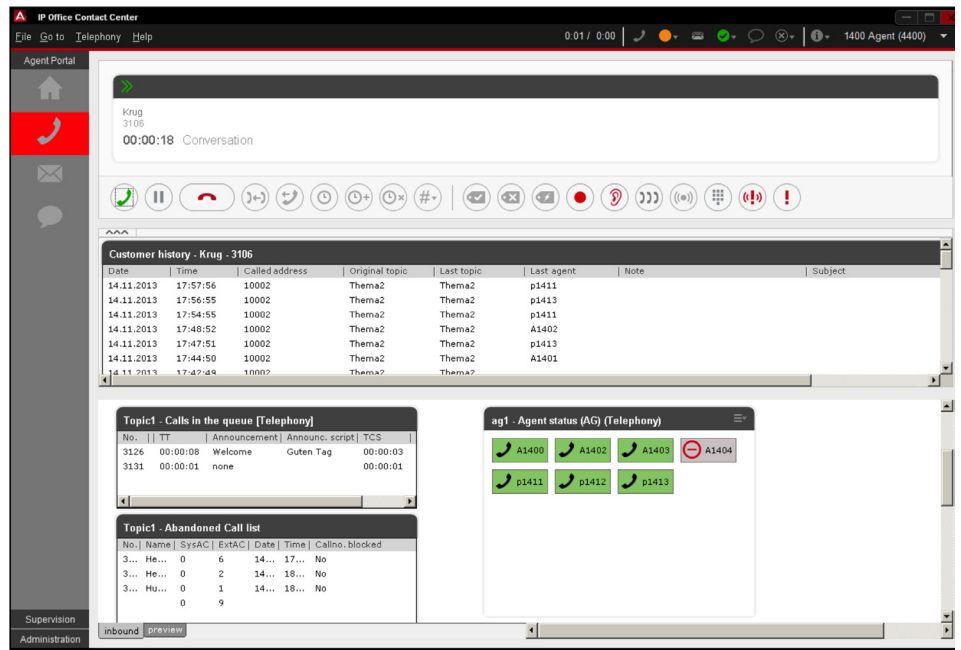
IP Office Contact Center

File Go to Telephony Help

0:01 / 0:00

1400 Agent (4400)

Agent Portal

Krug
3106
00:00:18 Conversation

Customer history - Krug - 3106

| Date | Time | Called address | Original topic | Last topic | Last agent | Note | Subject |
|---|---|---|---|---|---|---|---|
| 14.11.2013 | 17:57:56 | 10002 | Thema2 | Thema2 | p1411 | | |
| 14.11.2013 | 17:56:55 | 10002 | Thema2 | Thema2 | p1413 | | |
| 14.11.2013 | 17:54:55 | 10002 | Thema2 | Thema2 | p1411 | | |
| 14.11.2013 | 17:48:52 | 10002 | Thema2 | Thema2 | A1402 | | |
| 14.11.2013 | 17:47:51 | 10002 | Thema2 | Thema2 | p1413 | | |
| 14.11.2013 | 17:44:50 | 10002 | Thema2 | Thema2 | A1401 | | |
| 14.11.2013 | 17:42:49 | 10002 | Thema2 | Thema2 | | | |

Topic1 - Calls in the queue [Telephony]

| No. | TT | Announcement | Announc. script | TCS |
|---|---|---|---|---|
| 3126 | 00:00:08 | Welcome | Guten Tag | 00:00:03 |
| 3131 | 00:00:01 | none | | 00:00:01 |

Topic1 - Abandoned Call list

| No. | Name | SysAC | ExtAC | Date | Time | Callno. blocked |
|---|---|---|---|---|---|---|
| 3... | He... | 0 | 6 | 14... | 17... | No |
| 3... | He... | 0 | 2 | 14... | 18... | No |
| 3... | Hu... | 0 | 1 | 14... | 18... | No |
| | | 0 | 9 | | | |

ag1 - Agent status (AG) (Telephony)

A1400 A1402 A1403 A1404
p1411 p1412 p1413

inbound preview

Supervision
Administration